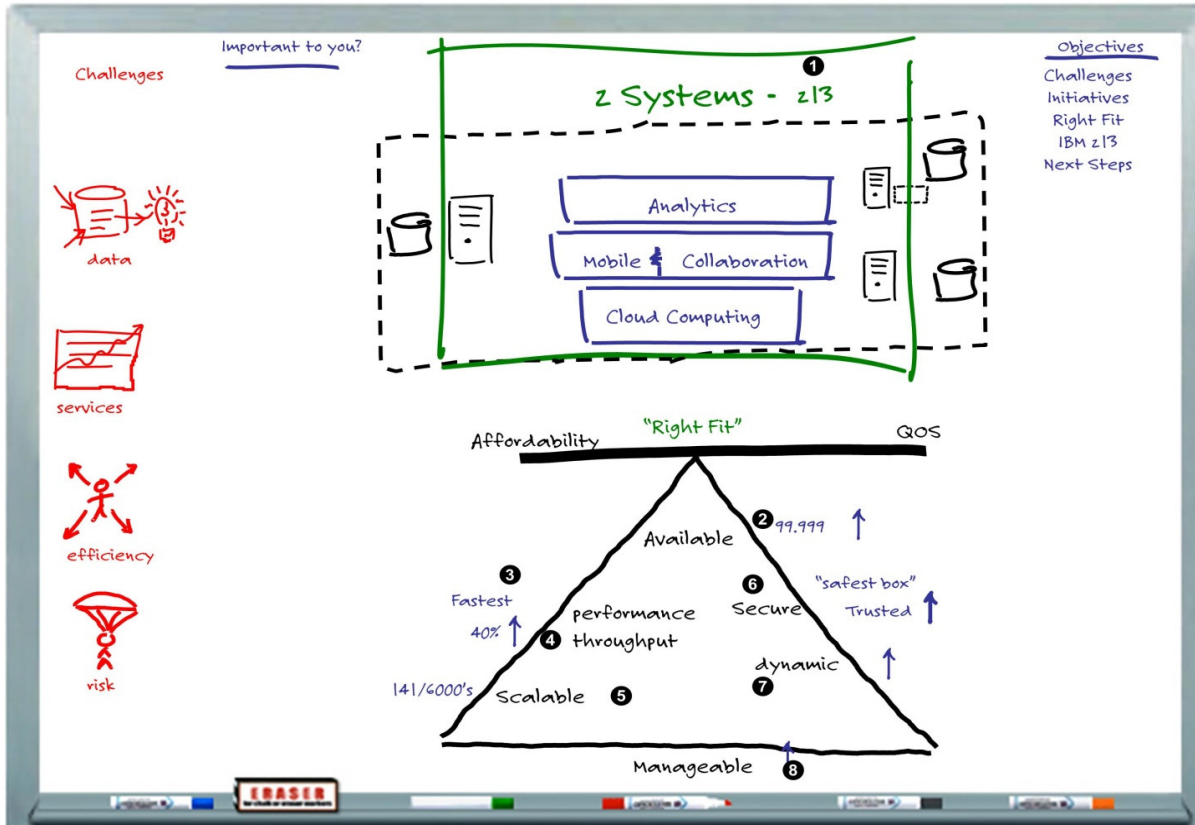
Challenges

Important to you?

1

z Systems - z13

Analytics

Mobile Collaboration

Cloud Computing

Objectives
Challenges
Initiatives
Right Fit
IBM z13
Next Steps

data

services

efficiency

risk

"Right Fit"

Affordability

QOS

2 99.999

Available

3

Fastest

40%

4

performance throughput

6

Secure

"safest box"

Trusted

dynamic

7

141/6000's

Scalable

5

Manageable

8

ERASER